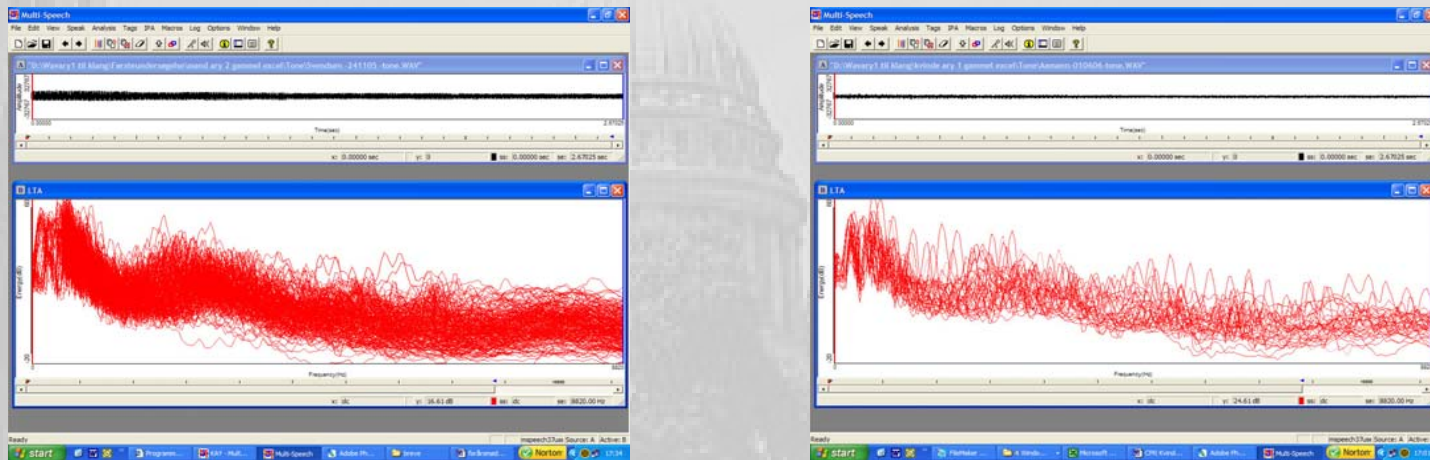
Multi-Speech
File Edit View Speak Analysis Tags IPA Macros Log Options Window Help
"D:\Wavary1 til klang\Førsteundersøgelse\anond ary 2 gemmel excel\Tone\Svendsen -241105 -tone.WAV"
Amplitude
0.00000
Time(sec)
2.67025
x: 0.00000 sec
y: 0
ss: 0.00000 sec
se: 2.67025 sec
LTA
Energy(dB)
Frequency(Hz)
8820
x: dc
y: 16.61 dB
ss: dc
se: 8820.00 Hz
Ready
mspeech37use Source: A Active: B
start
Programm...
KAY - Mult...
Multi-Speech
Adobe Ph...
breve
forløbsmål...
Norton
17:34

Multi-Speech
File Edit View Speak Analysis Tags IPA Macros Log Options Window Help
"D:\Wavary1 til klang\Kristde ary 1 gemmel excel\Tone\Aamann 010606 -tone.WAV"
Amplitude
0.00000
Time(sec)
x: 0.00000 sec
y: 0
ss: 0.00000 sec
se: 2.67025 sec
LTA
Energy(dB)
Frequency(Hz)
x: dc
y: 24.61 dB
ss: dc
se: 8820.00 Hz
Ready
mspeech37use Source: A Active:
start
FileMaker ...
4 Windo...
Microsoft ...
CPR Kstrol...
Adobe Ph...
Multi-Speech
Norton
17:0